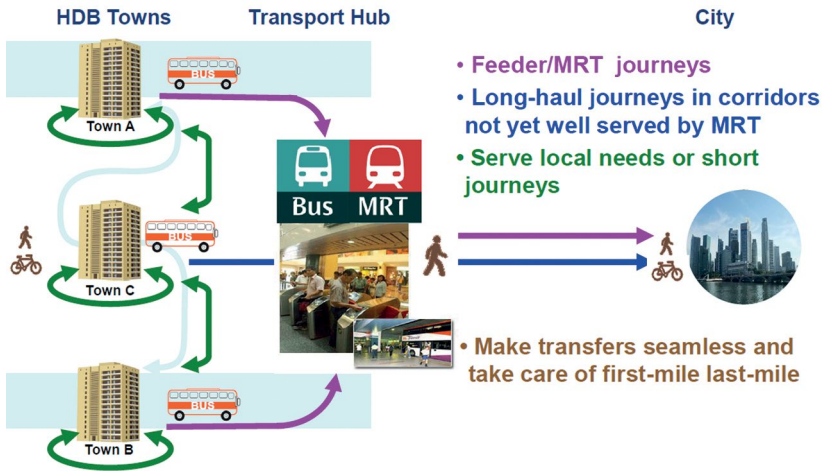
HDB Towns

Transport Hub

City

Town A

BUS

Town C

BUS

Town B

BUS

Bus MRT

• Feeder/MRT journeys

• Long-haul journeys in corridors not yet well served by MRT

• Serve local needs or short journeys

• Make transfers seamless and take care of first-mile last-mile